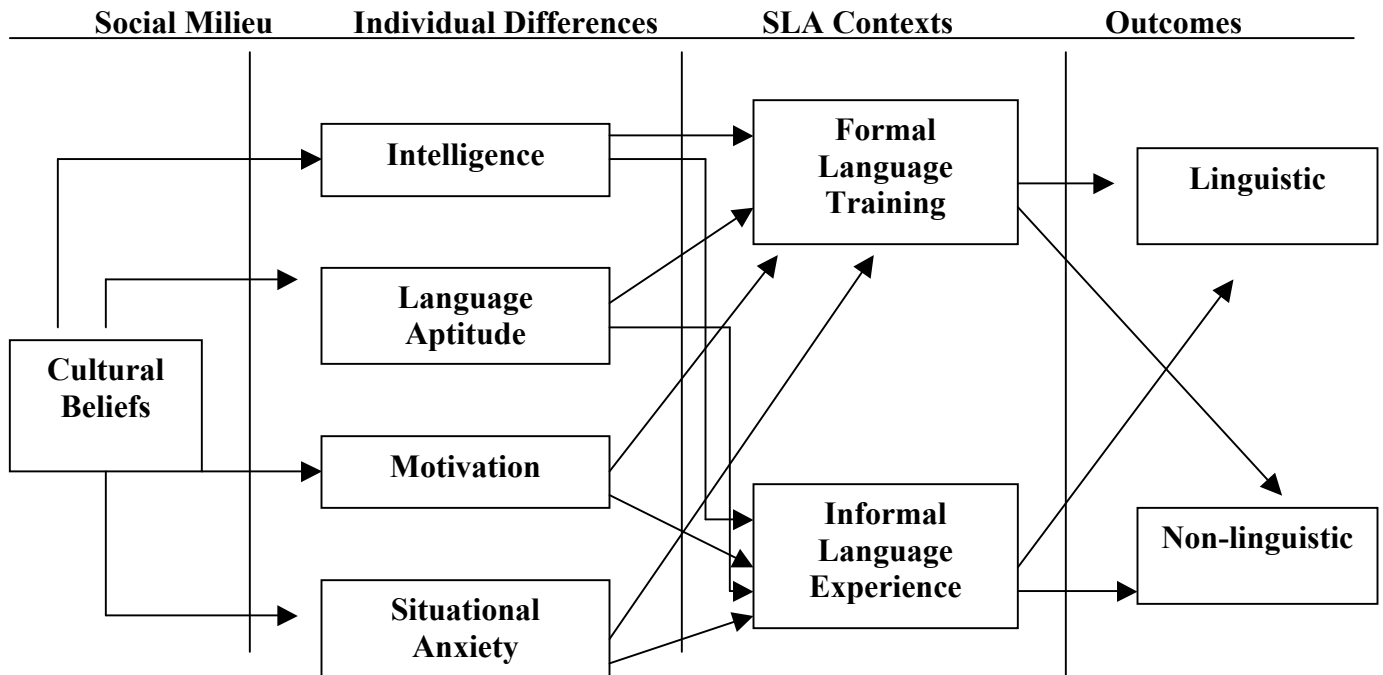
Social Milieu
Individual Differences
SLA Contexts
Outcomes

Cultural Beliefs

Intelligence

Language Aptitude

Motivation

Situational Anxiety

Formal Language Training

Informal Language Experience

Linguistic

Non-linguistic